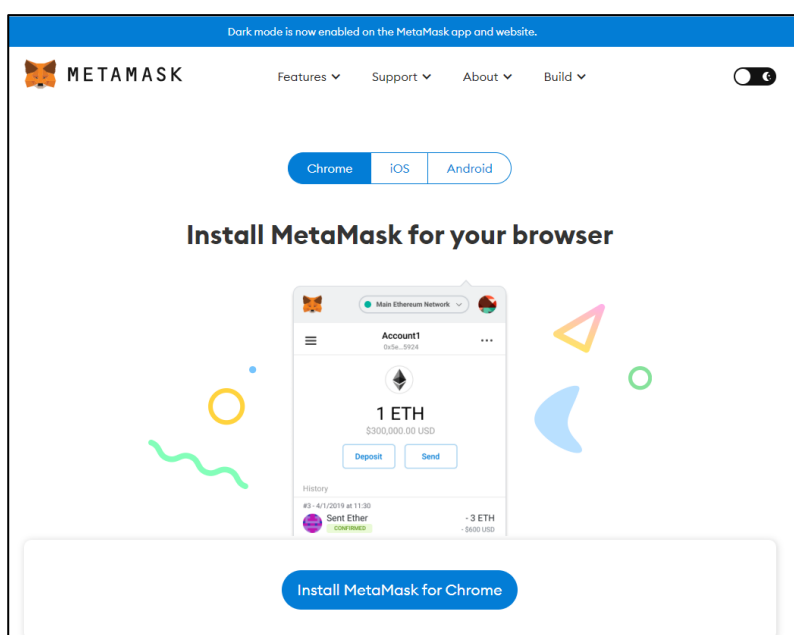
Dark mode is now enabled on the MetaMask app and website.

METAMASK

Features Support About Build

Chrome iOS Android

Install MetaMask for your browser

Main Ethereum Network

Account1
0x5e...5924

1 ETH
$300,000.00 USD

Deposit Send

History

#3 - 4/1/2019 at 11:30
Sent Ether
CONFIRMED
- 3 ETH
- $600 USD

Install MetaMask for Chrome